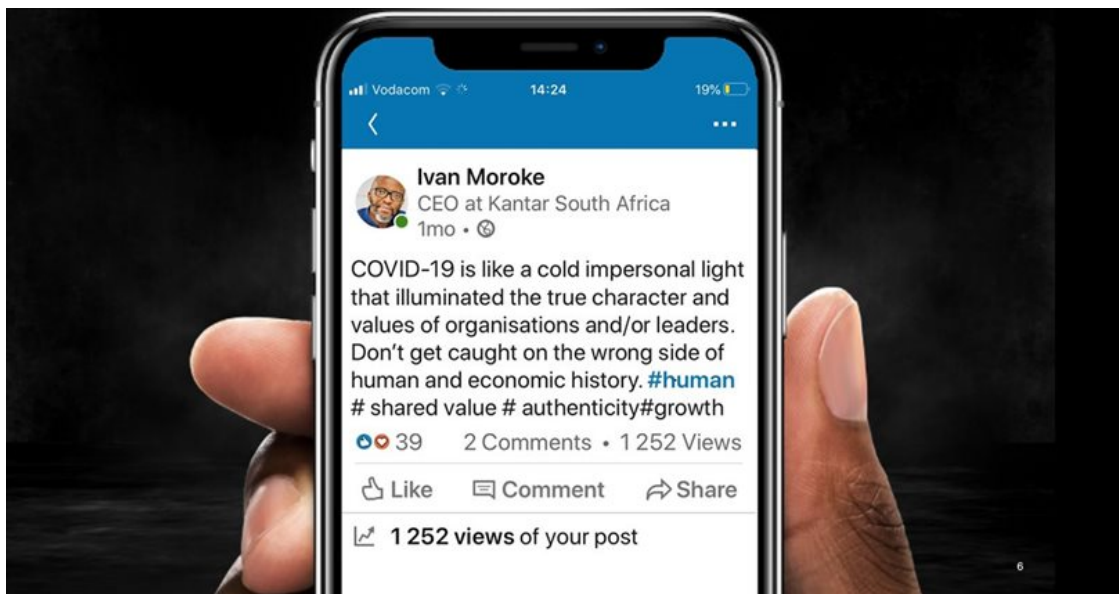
Vodacom 14:24 19%

Ivan Moroke
CEO at Kantar South Africa
1mo •

COVID-19 is like a cold impersonal light that illuminated the true character and values of organisations and/or leaders. Don't get caught on the wrong side of human and economic history. #human # shared value # authenticity#growth

39 2 Comments • 1 252 Views

Like Comment Share

1 252 views of your post

6